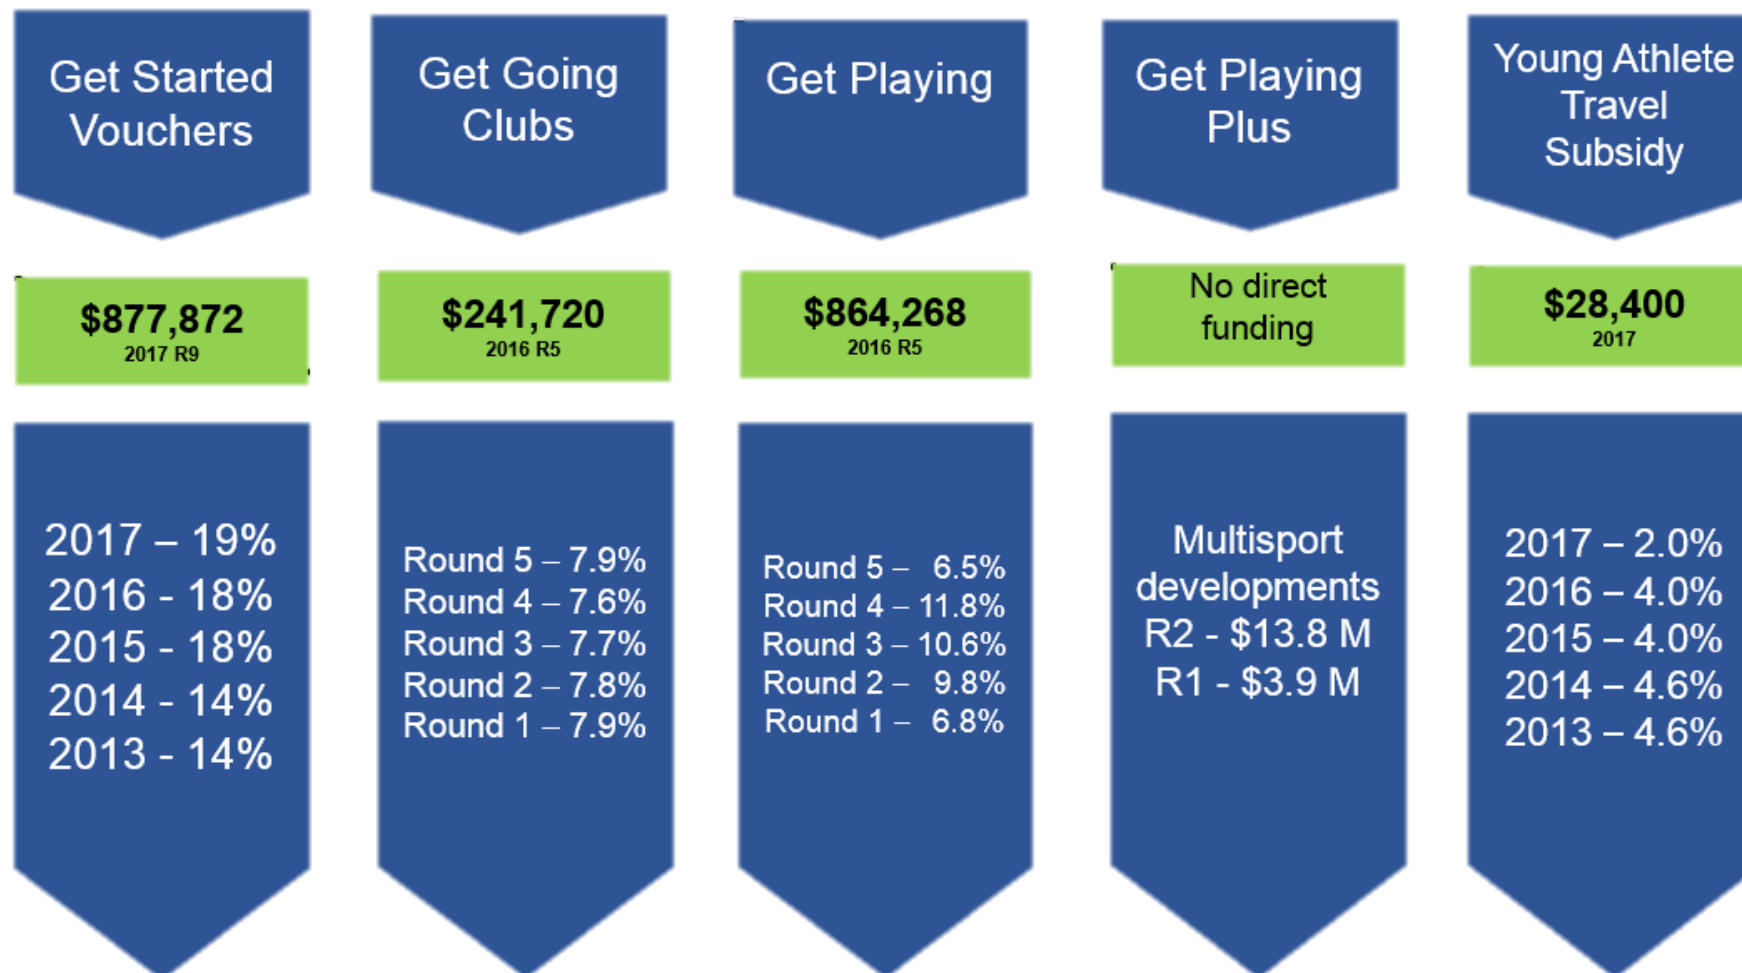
Get Started Vouchers

$877,872
2017 R9

2017 – 19%
2016 - 18%
2015 - 18%
2014 - 14%
2013 - 14%

Get Going Clubs

$241,720
2016 R5

Round 5 – 7.9%
Round 4 – 7.6%
Round 3 – 7.7%
Round 2 – 7.8%
Round 1 – 7.9%

Get Playing

$864,268
2016 R5

Round 5 – 6.5%
Round 4 – 11.8%
Round 3 – 10.6%
Round 2 – 9.8%
Round 1 – 6.8%

Get Playing Plus

No direct funding

Multisport developments
R2 - $13.8 M
R1 - $3.9 M

Young Athlete Travel Subsidy

$28,400
2017

2017 – 2.0%
2016 – 4.0%
2015 – 4.0%
2014 – 4.6%
2013 – 4.6%